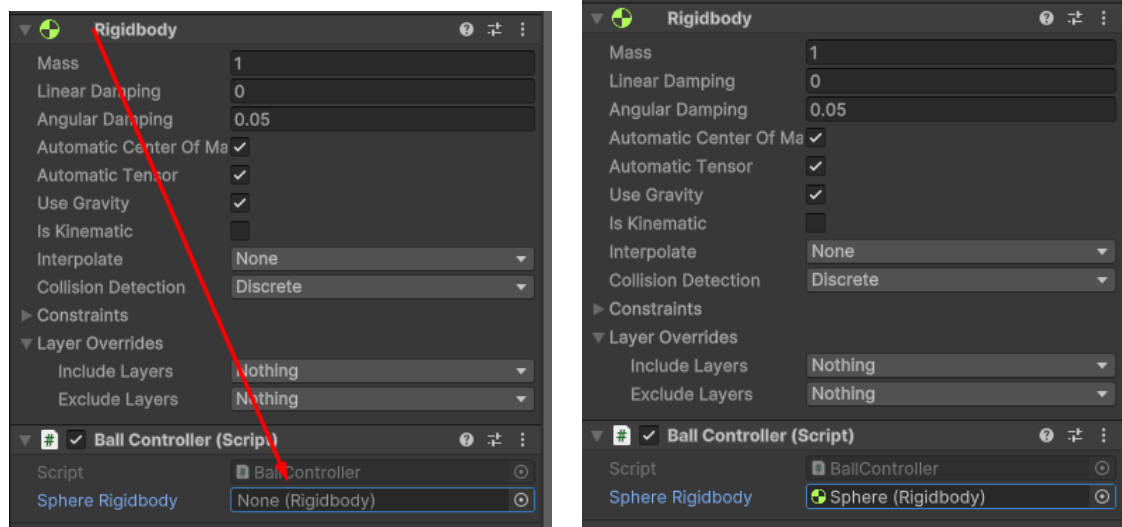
Rigidbody
Mass 1
Linear Damping 0
Angular Damping 0.05
Automatic Center Of Ma ✓
Automatic Tensor ✓
Use Gravity ✓
Is Kinematic
Interpolate None
Collision Detection Discrete
Constraints
Layer Overrides
Include Layers Nothing
Exclude Layers Nothing
# ✓ Ball Controller (Script)
Script BallController
Sphere Rigidbody None (Rigidbody)

Rigidbody
Mass 1
Linear Damping 0
Angular Damping 0.05
Automatic Center Of Ma ✓
Automatic Tensor ✓
Use Gravity ✓
Is Kinematic
Interpolate None
Collision Detection Discrete
Constraints
Layer Overrides
Include Layers Nothing
Exclude Layers Nothing
# ✓ Ball Controller (Script)
Script BallController
Sphere Rigidbody Sphere (Rigidbody)